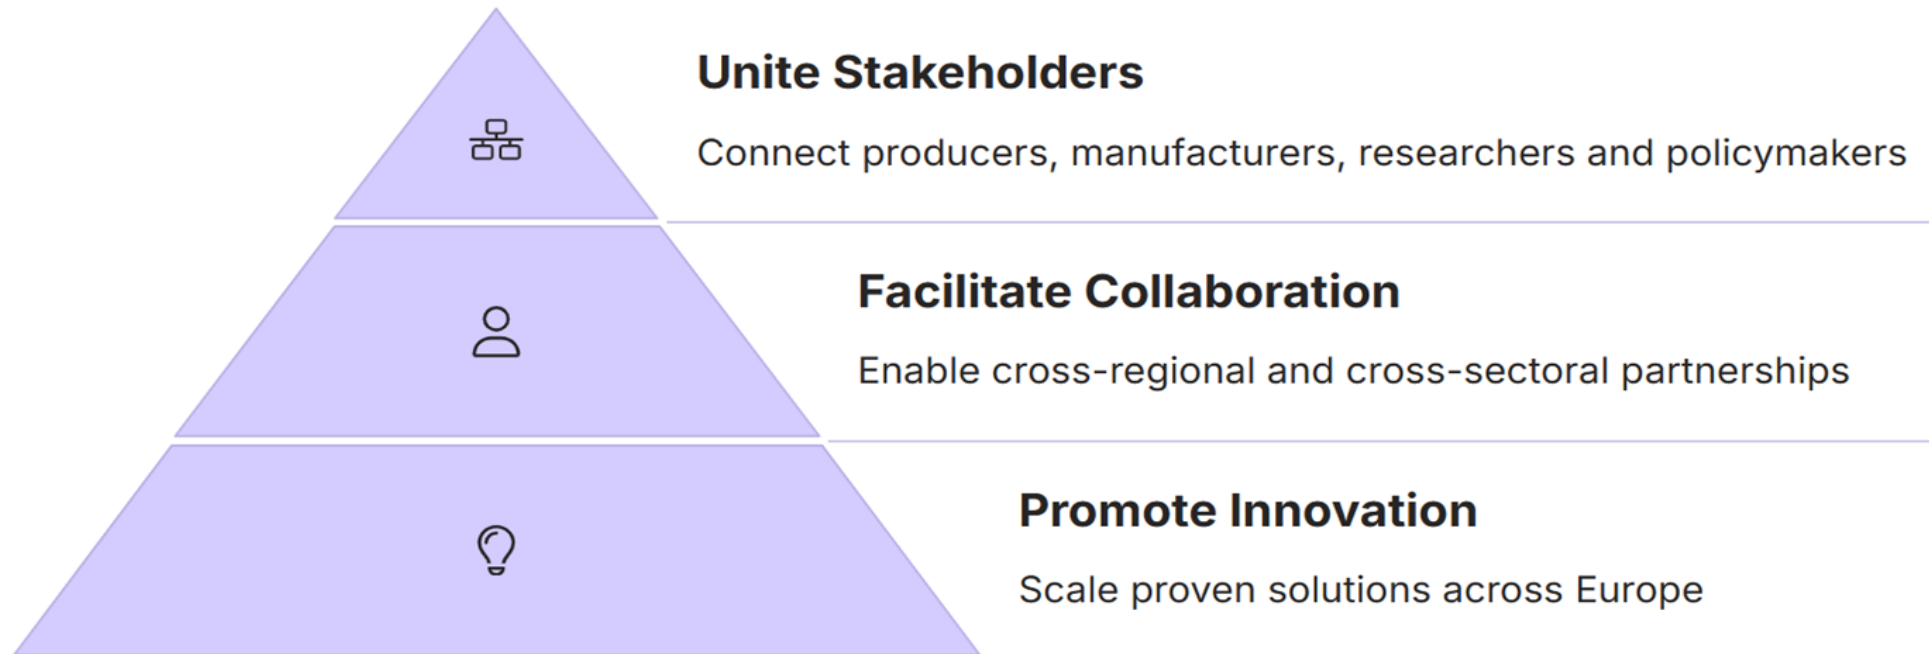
Unite Stakeholders

Connect producers, manufacturers, researchers and policymakers

Facilitate Collaboration

Enable cross-regional and cross-sectoral partnerships

Promote Innovation

Scale proven solutions across Europe